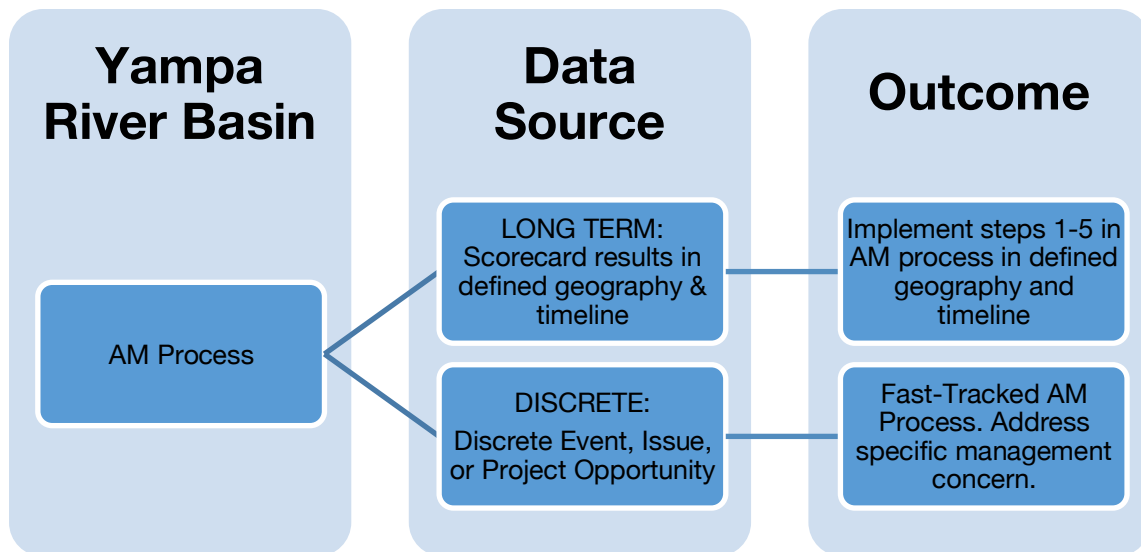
Yampa River Basin

AM Process

Data Source

LONG TERM: Scorecard results in defined geography & timeline

DISCRETE:

Discrete Event, Issue, or Project Opportunity

Outcome

Implement steps 1-5 in AM process in defined geography and timeline

Fast-Tracked AM Process. Address specific management concern.